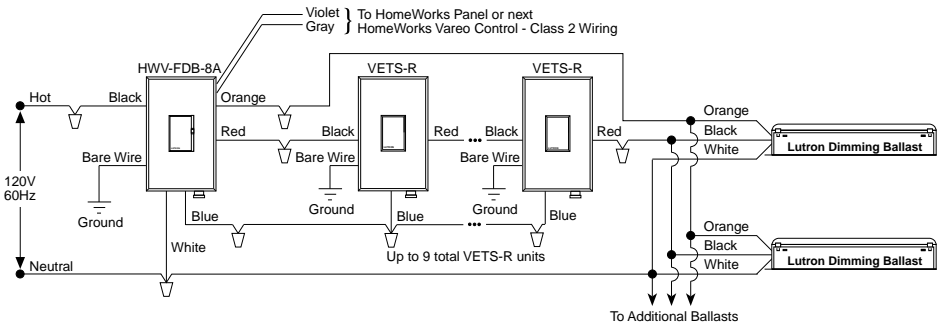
Violet
Gray
To HomeWorks Panel or next HomeWorks Vareo Control - Class 2 Wiring

HWV-FDB-8A
VETS-R
VETS-R

Hot
Black
Orange
Red
Black
Red
Black
Red
Bare Wire
Bare Wire
Bare Wire
Ground
Ground
Ground
Blue
Blue
Blue
White
120V 60Hz
Neutral
Up to 9 total VETS-R units

Orange
Black
White
Lutron Dimming Ballast

Orange
Black
White
Lutron Dimming Ballast

To Additional Ballasts